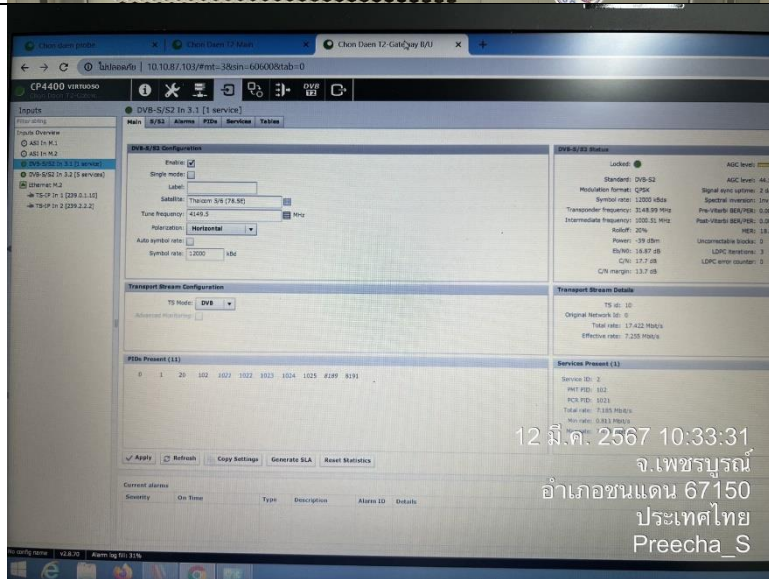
Chon daen probe
Chon Daen T2 Main
Chon Daen T2-Gateway B/U
ไม่ปลอดภัย | 10.10.87.103/#mt=3&sin=60600&tab=0
CP4400 VIRTUOSO
Inputs
Inputs Overview
ASI In M.1
ASI In M.2
DVB-S/S2 In 3.1 [1 service]
DVB-S/S2 In 3.2 [5 services]
Ethernet M.2
TS-IP In 1 [239.0.1.10]
TS-IP In 2 [239.2.2.2]
DVB-S/S2 In 3.1 [1 service]
Main | S/S2 | Alarms | PIDs | Services | Tables
DVB-S/S2 Configuration
Enable:
Single mode:
Label:
Satellite: Thaicom 5/6 (78.5E)
Tune frequency: 4149.5 MHz
Polarization: Horizontal
Auto symbol rate:
Symbol rate: 12000 kBd
DVB-S/S2 Status
Locked:
Standard: DVB-S2
Modulation format: QPSK
Symbol rate: 12000 kBds
Transponder frequency: 3148.99 MHz
Intermediate frequency: 1000.51 MHz
Rolloff: 20%
Power: -39 dBm
Eb/N0: 16.87 dB
C/N: 17.7 dB
C/N margin: 13.7 dB
AGC level:
AGC level: 44.
Signal sync uptime: 2 d
Spectral inversion: Inv
Pre-Viterbi BER/PER: 0.0
Post-Viterbi BER/PER: 0.0
MER: 18.
Uncorrectable blocks: 0
LDPC iterations: 3
LDPC error counter: 0
Transport Stream Configuration
TS Mode: DVB
Advanced Monitoring:
Transport Stream Details
TS id: 10
Original Network Id: 0
Total rate: 17.422 Mbit/s
Effective rate: 7.255 Mbit/s
PIDs Present (11)
0 1 20 102 1021 1022 1023 1024 1025 8189 8191
Services Present (1)
Service ID: 2
PMT PID: 102
PCR PID: 1021
Total rate: 7.185 Mbit/s
Min rate: 0.811 Mbit/s
Apply | Refresh | Copy Settings | Generate SLA | Reset Statistics
Current alarms
Severity | On Time | Type | Description | Alarm ID | Details
No config name | v2.8.70 | Alarm log fill: 31%
12 มี.ค. 2567 10:33:31
จ.เพชรบูรณ์
อำเภอชนแดน 67150
ประเทศไทย
Preecha_S